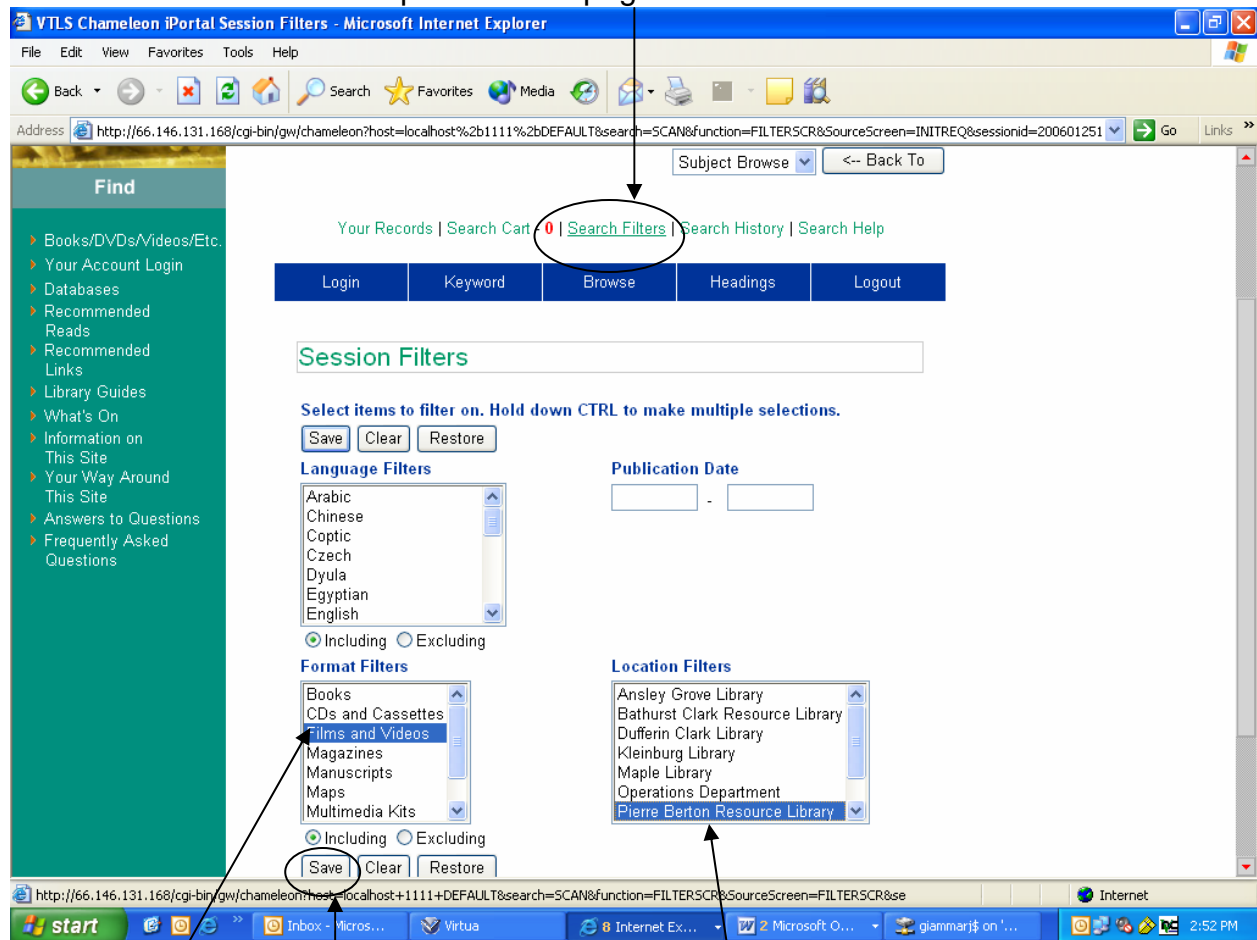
VTLS Chameleon iPortal Session Filters - Microsoft Internet Explorer

File Edit View Favorites Tools Help

Back Search Favorites Media

Address http://66.146.131.168/cgi-bin/gw/chameleon?host=localhost%2b1111%2bDEFAULT&search=SCAN&function=FILTERSCR&SourceScreen=INITREQ&sessionid=200601251 Go Links

Subject Browse <-- Back To

Find

Books/DVDs/Videos/Etc.
Your Account Login
Databases
Recommended Reads
Recommended Links
Library Guides
What's On
Information on This Site
Your Way Around This Site
Answers to Questions
Frequently Asked Questions

Your Records | Search Cart - 0 | Search Filters | Search History | Search Help

Login | Keyword | Browse | Headings | Logout

Session Filters

Select items to filter on. Hold down CTRL to make multiple selections.

Save Clear Restore

Language Filters
Arabic
Chinese
Coptic
Czech
Dyula
Egyptian
English

Including Excluding

Publication Date
-

Format Filters
Books
CDs and Cassettes
Films and Videos
Magazines
Manuscripts
Maps
Multimedia Kits

Including Excluding

Location Filters
Ansley Grove Library
Bathurst Clark Resource Library
Dufferin Clark Library
Kleinburg Library
Maple Library
Operations Department
Pierre Berton Resource Library

Save Clear Restore

http://66.146.131.168/cgi-bin/gw/chameleon?host=localhost+1111+DEFAULT&search=SCAN&function=FILTERSCR&SourceScreen=FILTERSCR&se

Internet

start Inbox - Micros... Virtua 8 Internet Ex... 2 Microsoft O... giammarj$ on '... 2:52 PM